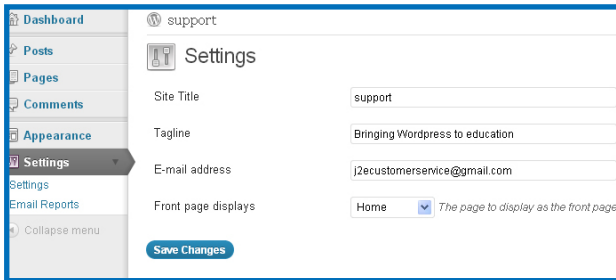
Dashboard
Posts
Pages
Comments
Appearance
Settings
Settings
Email Reports
Collapse menu

support

Settings

Site Title support
Tagline Bringing Wordpress to education
E-mail address j2ecustomerservice@gmail.com
Front page displays Home The page to display as the front page

Save Changes